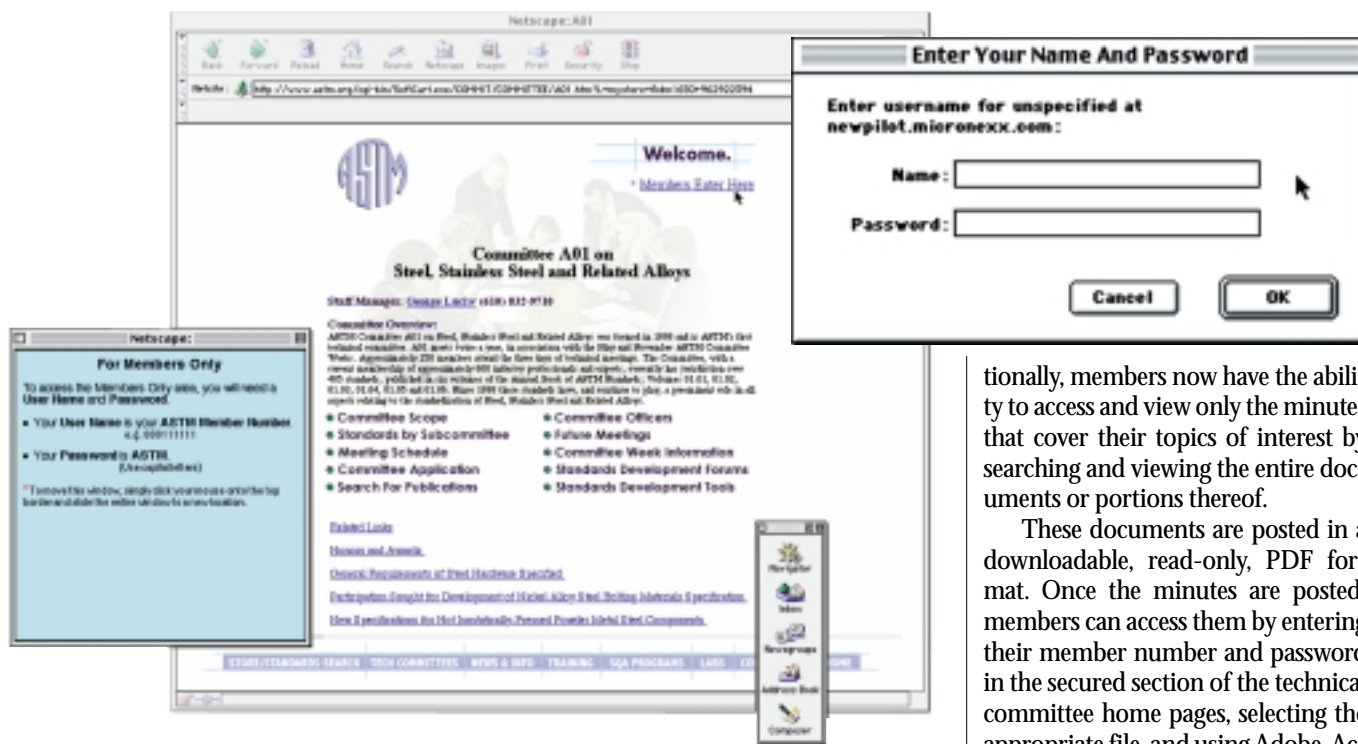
Netscape:A01

Back Forward Reload Home Search Netscape Images Print Security Shop

Netsite: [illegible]

Welcome.

• Members Enter Here

Committee A01 on
Steel, Stainless Steel and Related Alloys

Staff Manager: George Luciw (610) 832-9710

Committee Overview:
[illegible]

• Committee Scope
• Standards by Subcommittee
• Meeting Schedule
• Committee Application
• Search For Publications
• Committee Officers
• Future Meetings
• Committee Week Information
• Standards Development Forums
• Standards Development Tools

Related Links
Honors and Awards
General Requirements of Steel Hardness Specified
Participation Sought for Development of Nickel Alloy Steel Bolting Materials Specification
New Specifications for Hot Isostatically Pressed Powder Metal Steel Components

STORE/STANDARDS SEARCH | TECH COMMITTEES | NEWS & INFO | TRAINING | SQA PROGRAMS | LABS | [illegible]

Netscape:

For Members Only

To access the Members Only area, you will need a User Name and Password.

• Your User Name is your ASTM Member Number e.g. 000111111

• Your Password is ASTM. (Use capital letters)

*To move this window, simply click your mouse onto the top border and slide the entire window to a new location.

Navigator
Inbox
Newsgroups
Address Book
Composer

Enter Your Name And Password

Enter username for unspecified at newpilot.micronexx.com:

Name:

Password:

Cancel

OK

tionally, members now have the abili ty to access and view only the minute that cover their topics of interest by searching and viewing the entire doc uments or portions thereof.

These documents are posted in a downloadable, read-only, PDF for mat. Once the minutes are posted members can access them by entering their member number and passwore in the secured section of the technica committee home pages, selecting the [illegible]